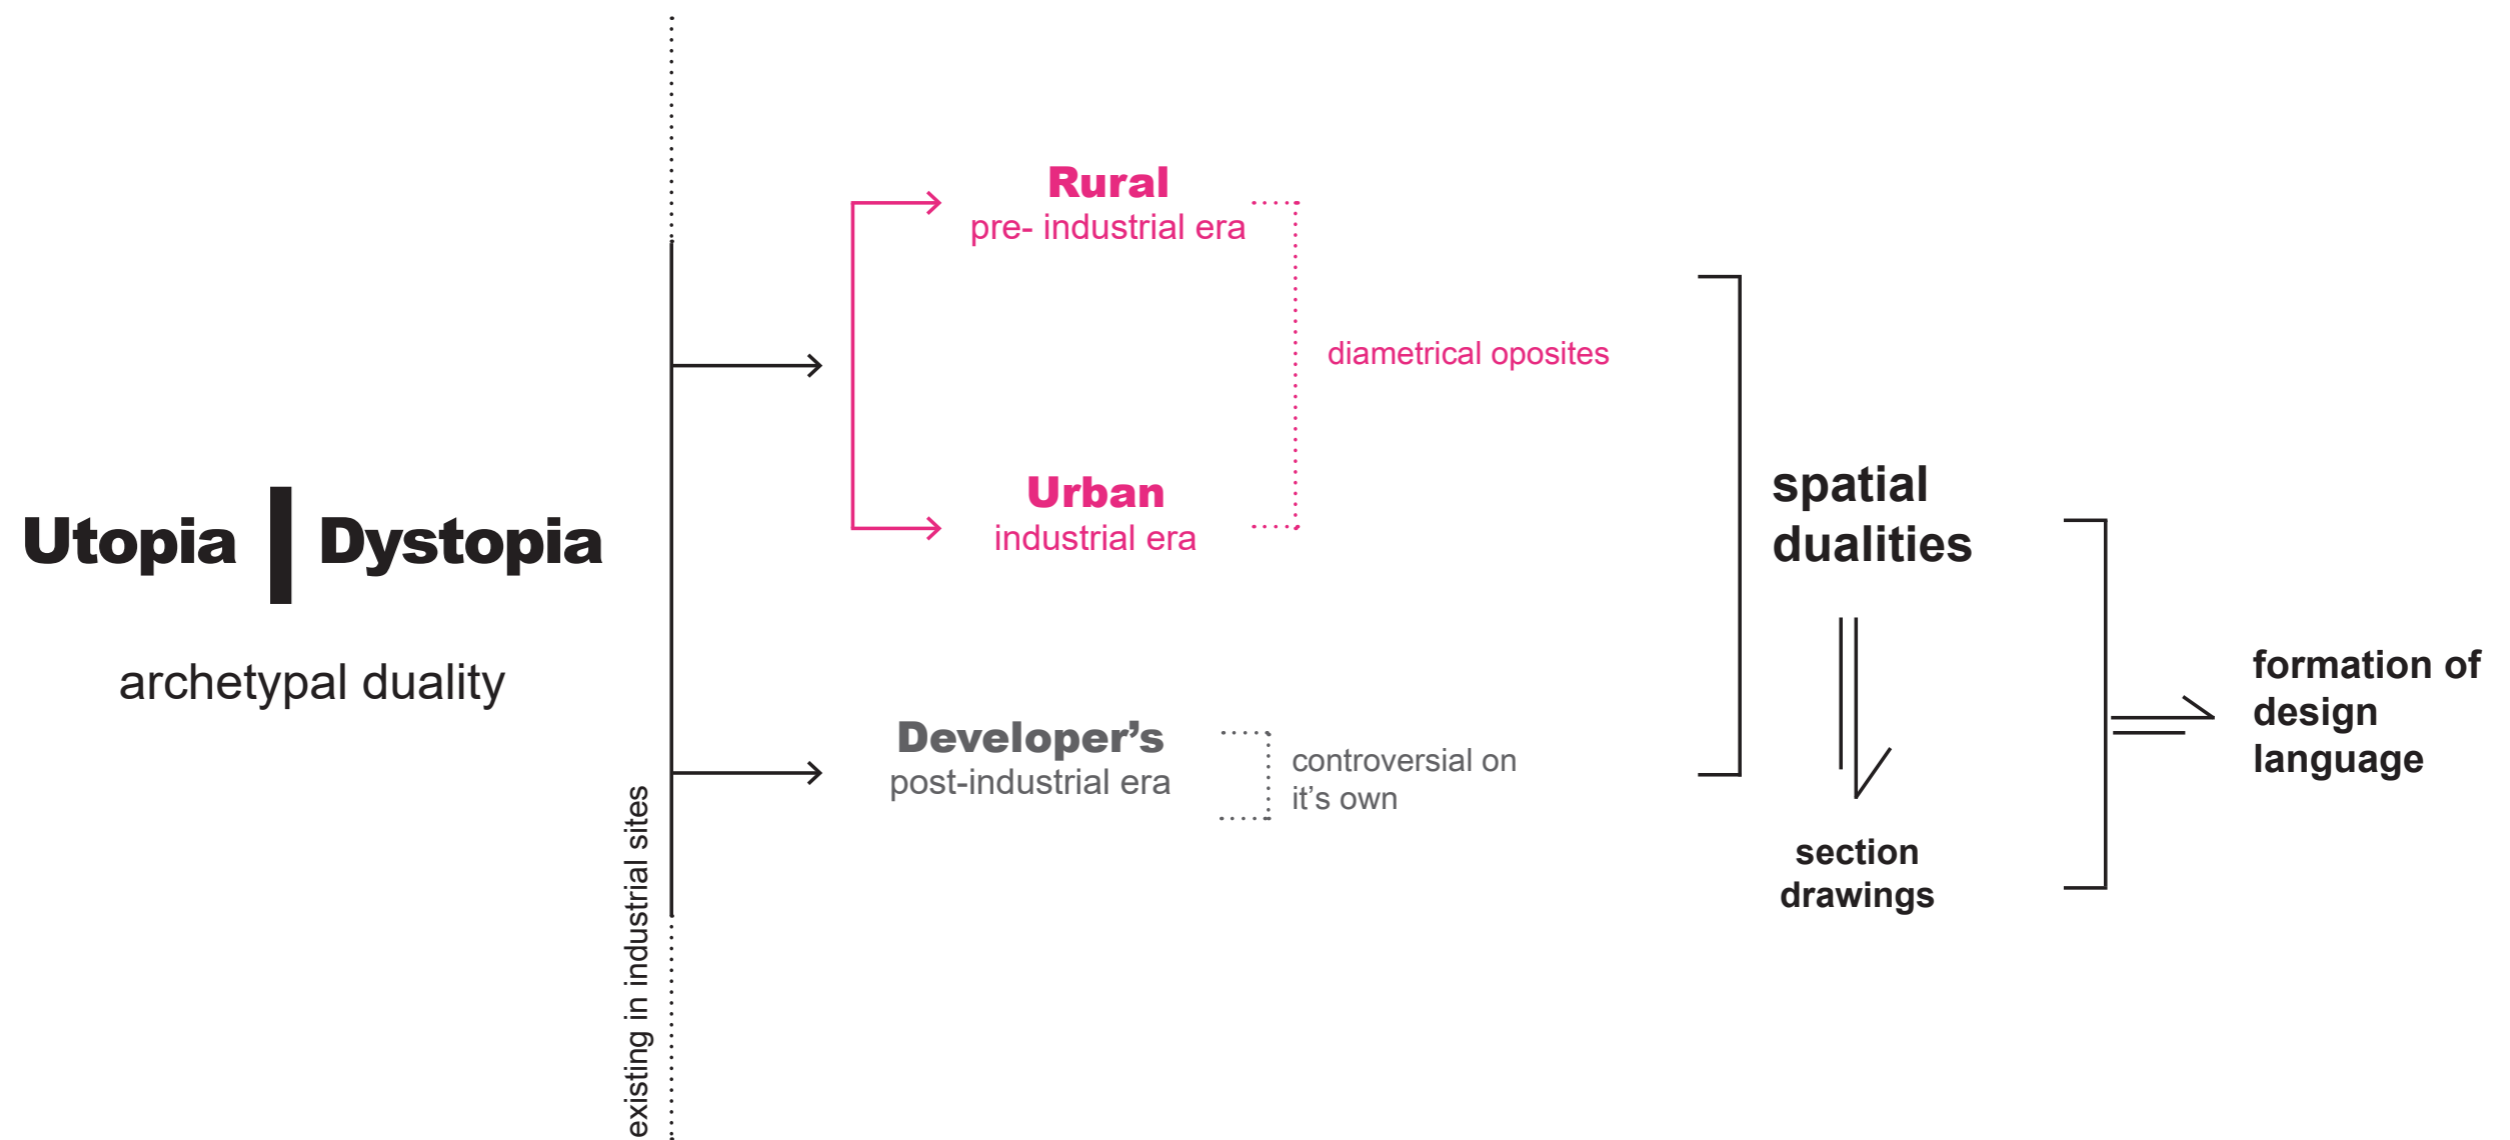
Utopia | Dystopia

archetypal duality

existing in industrial sites

Rural
pre- industrial era

diametrical oposites

Urban
industrial era

Developer's
post-industrial era

controversial on it's own

spatial dualities

section drawings

formation of design language